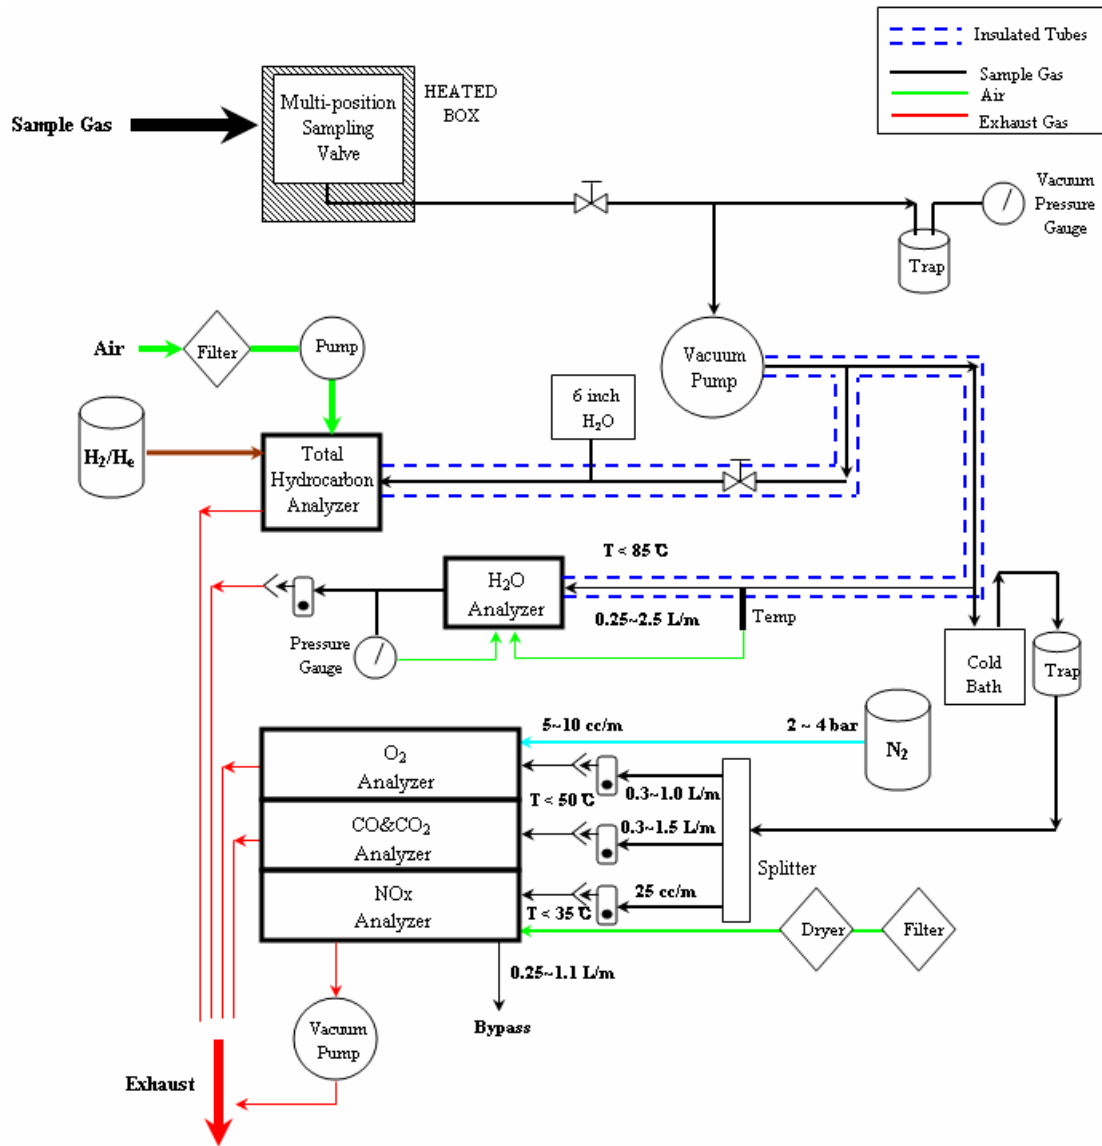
Insulated Tubes
Sample Gas
Air
Exhaust Gas

Sample Gas

Multi-position Sampling Valve

HEATED BOX

Vacuum Pressure Gauge

Trap

Air

Filter

Pump

Vacuum Pump

6 inch $H_2O$

$H_2/H_e$

Total Hydrocarbon Analyzer

T < 85 ℃

$H_2O$ Analyzer

0.25~2.5 L/m

Temp

Pressure Gauge

Cold Bath

Trap

5~10 cc/m

2 ~ 4 bar

$N_2$

$O_2$ Analyzer

T < 50 ℃

0.3~1.0 L/m

$CO\&CO_2$ Analyzer

0.3~1.5 L/m

Splitter

NOx Analyzer

25 cc/m

T < 35 ℃

Dryer

Filter

0.25~1.1 L/m

Bypass

Vacuum Pump

Exhaust